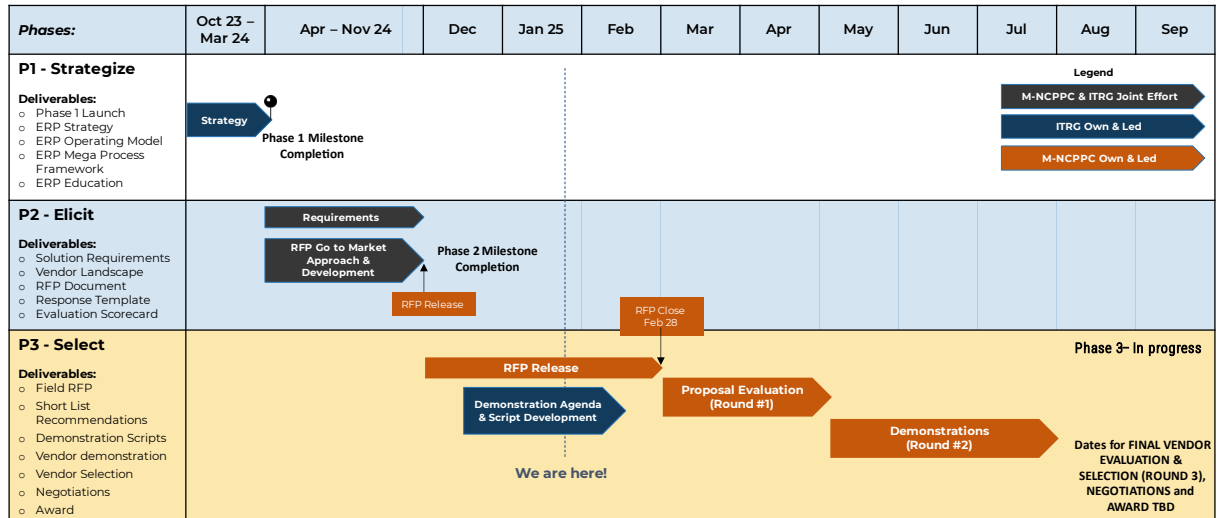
| Phases: | Oct 23 – Mar 24 | Apr – Nov 24 | Dec | Jan 25 | Feb | Mar | Apr | May | Jun | Jul | Aug | Sep |
|---|---|---|---|---|---|---|---|---|---|---|---|---|

P1 - Strategize

Deliverables:
o Phase 1 Launch
o ERP Strategy
o ERP Operating Model
o ERP Mega Process Framework
o ERP Education

Strategy

Phase 1 Milestone Completion

Legend
M-NCPPC & ITRG Joint Effort
ITRG Own & Led
M-NCPPC Own & Led

P2 - Elicit

Deliverables:
o Solution Requirements
o Vendor Landscape
o RFP Document
o Response Template
o Evaluation Scorecard

Requirements

RFP Go to Market Approach & Development

Phase 2 Milestone Completion

RFP Release

RFP Close Feb 28

P3 - Select

Deliverables:
o Field RFP
o Short List Recommendations
o Demonstration Scripts
o Vendor demonstration
o Vendor Selection
o Negotiations
o Award

Phase 3– In progress

RFP Release

Demonstration Agenda & Script Development

Proposal Evaluation (Round #1)

Demonstrations (Round #2)

We are here!

Dates for FINAL VENDOR EVALUATION & SELECTION (ROUND 3), NEGOTIATIONS and AWARD TBD